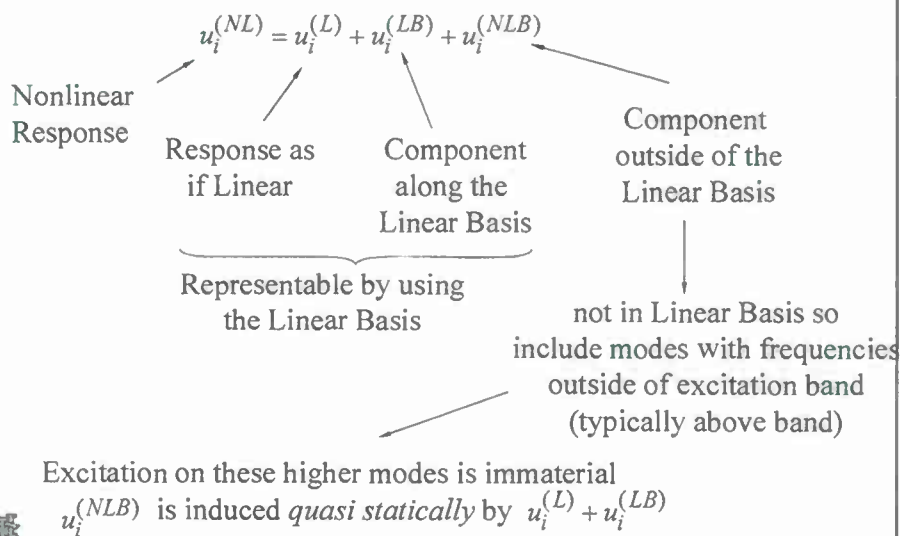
$u_i^{(NL)} = u_i^{(L)} + u_i^{(LB)} + u_i^{(NLB)}$

Nonlinear Response

Response as if Linear

Component along the Linear Basis

Component outside of the Linear Basis

Representable by using the Linear Basis

not in Linear Basis so include modes with frequencies outside of excitation band (typically above band)

Excitation on these higher modes is immaterial

$u_i^{(NLB)}$ is induced *quasi statically* by $u_i^{(L)} + u_i^{(LB)}$